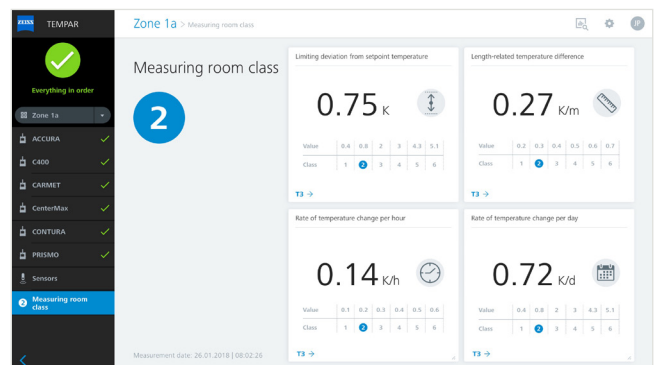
ZEISS TEMPAR

Everything in order

Zone 1a

ACCURA

C400

CARMET

CenterMax

CONTURA

PRISMO

Sensors

2 Measuring room class

Zone 1a > Measuring room class

JP

Measuring room class

2

Measurement date: 26.01.2018 | 08:02:26

Limiting deviation from setpoint temperature

0.75 K

| Value | 0.4 | 0.8 | 2 | 3 | 4.3 | 5.1 |
|---|---|---|---|---|---|---|
| Class | 1 | 2 | 3 | 4 | 5 | 6 |

T3 →

Length-related temperature difference

0.27 K/m

| Value | 0.2 | 0.3 | 0.4 | 0.5 | 0.6 | 0.7 |
|---|---|---|---|---|---|---|
| Class | 1 | 2 | 3 | 4 | 5 | 6 |

T3 →

Rate of temperature change per hour

0.14 K/h

| Value | 0.1 | 0.2 | 0.3 | 0.4 | 0.5 | 0.6 |
|---|---|---|---|---|---|---|
| Class | 1 | 2 | 3 | 4 | 5 | 6 |

T3 →

Rate of temperature change per day

0.72 K/d

| Value | 0.4 | 0.8 | 2 | 3 | 4.3 | 5.1 |
|---|---|---|---|---|---|---|
| Class | 1 | 2 | 3 | 4 | 5 | 6 |

T3 →